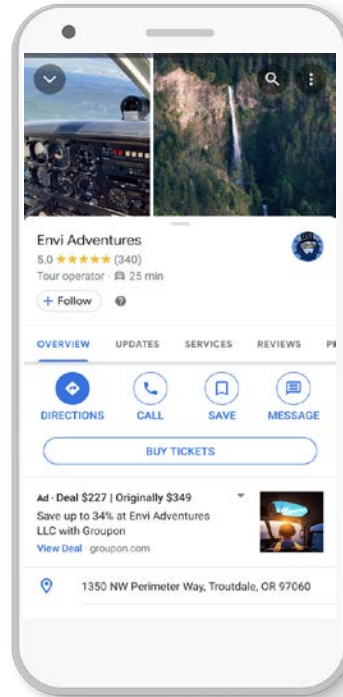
Envi Adventures

5.0 ★★★★★ (340)

Tour operator · 25 min

+ Follow

OVERVIEW UPDATES SERVICES REVIEWS P

DIRECTIONS CALL SAVE MESSAGE

BUY TICKETS

Ad · Deal $227 | Originally $349

Save up to 34% at Envi Adventures LLC with Groupon

View Deal · groupon.com

1350 NW Perimeter Way, Troutdale, OR 97060